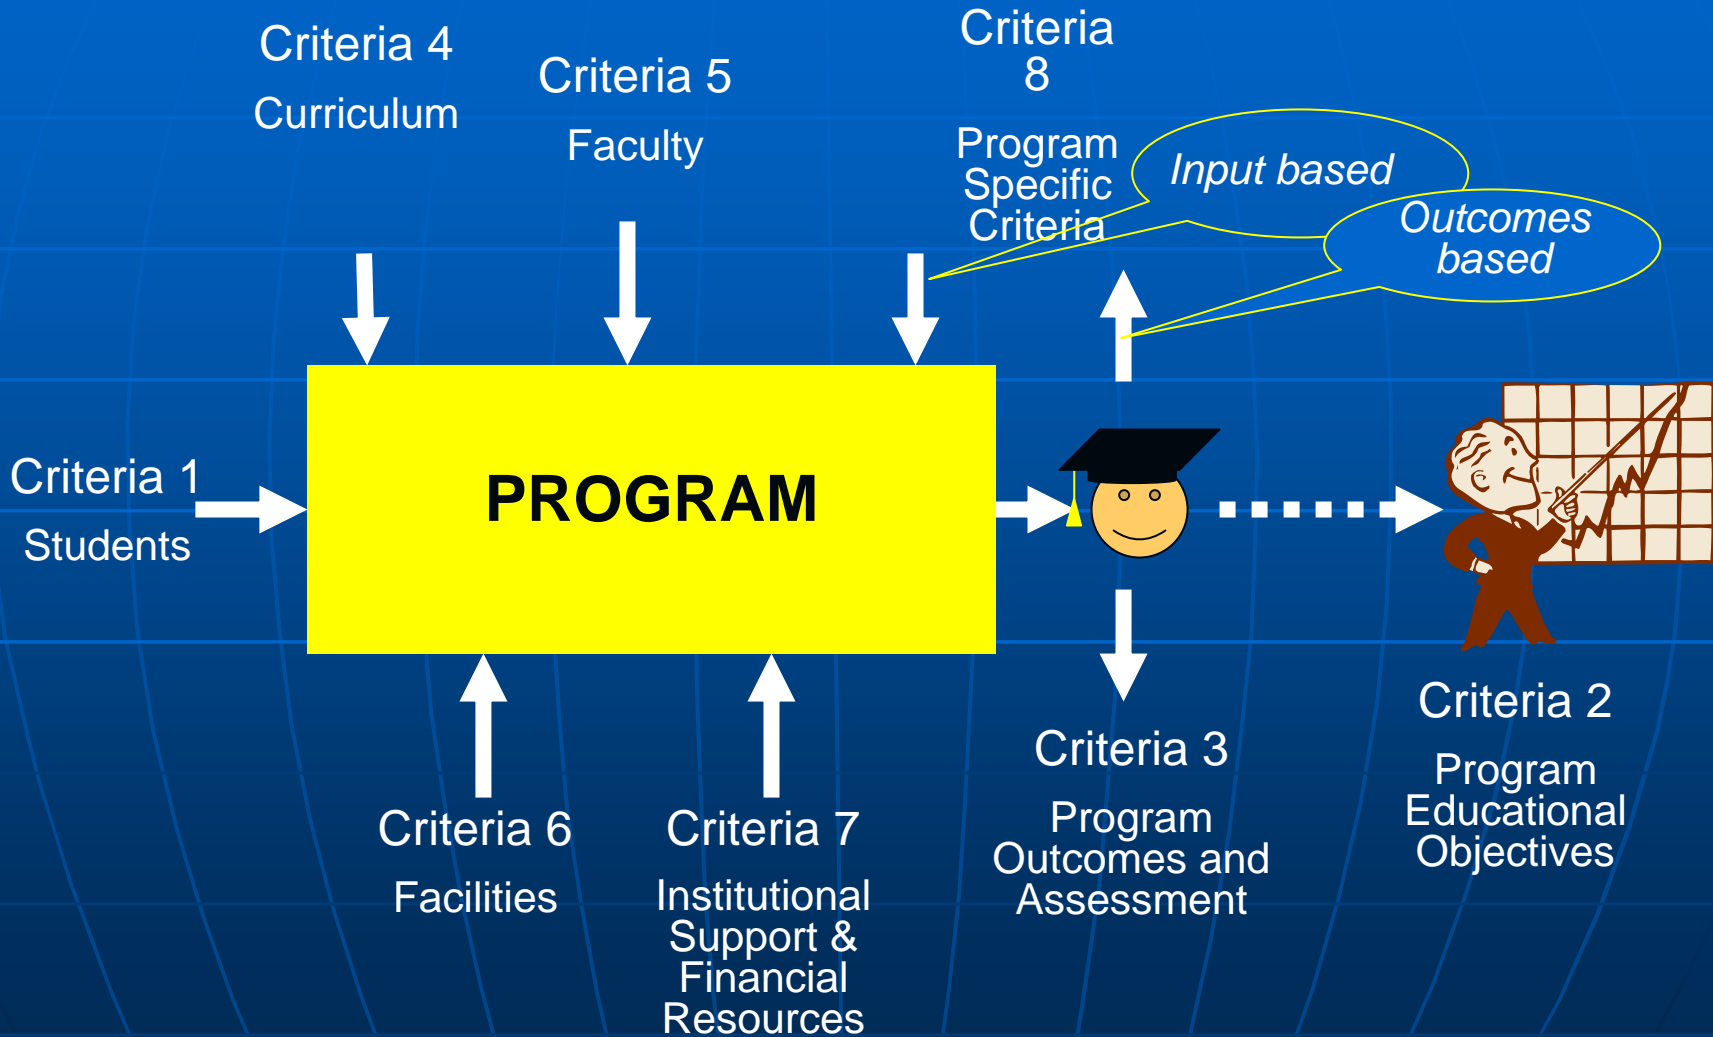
Criteria 4

Curriculum

Criteria 5

Faculty

Criteria 8

Program Specific Criteria

Input based

Outcomes based

Criteria 1

Students

PROGRAM

Criteria 2

Program Educational Objectives

Criteria 3

Program Outcomes and Assessment

Criteria 6

Facilities

Criteria 7

Institutional Support & Financial Resources